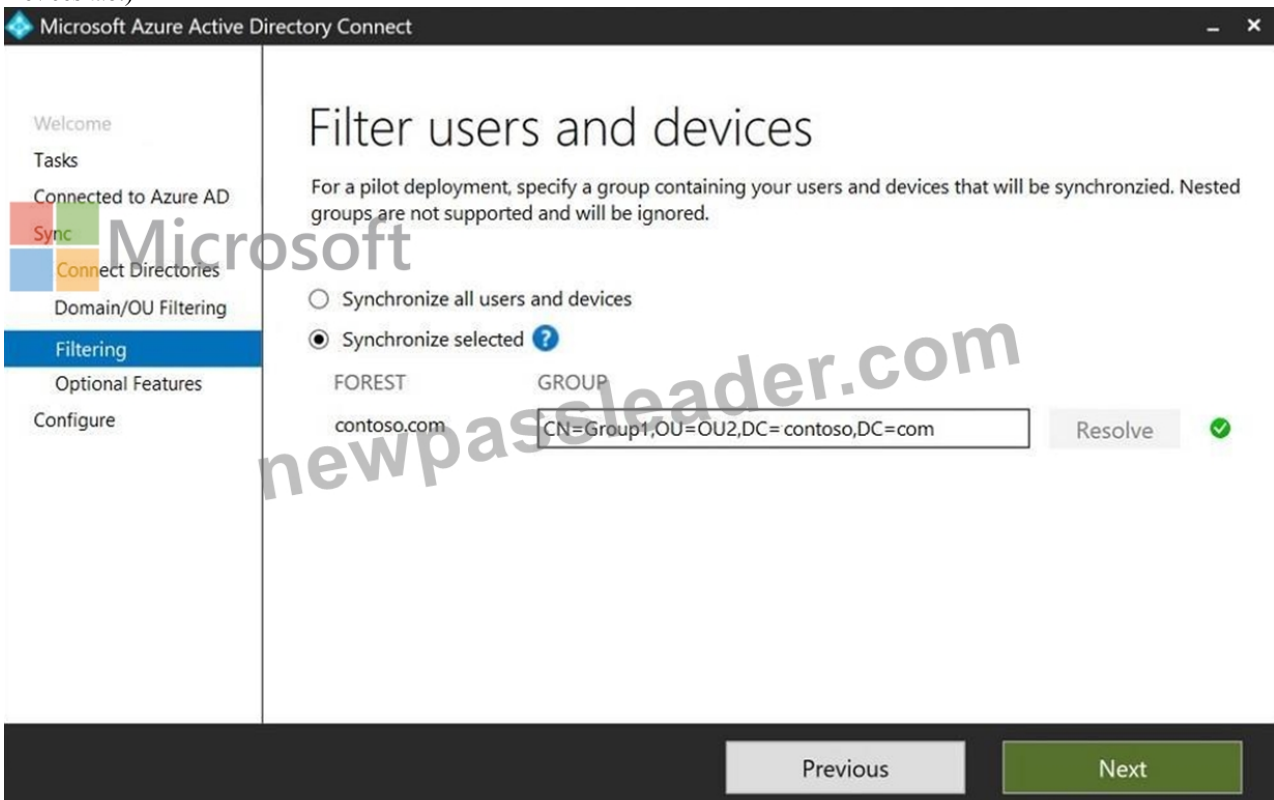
Microsoft Azure Active Directory Connect

Welcome
Tasks
Connected to Azure AD
Sync
Connect Directories
Domain/OU Filtering
Filtering
Optional Features
Configure

Filter users and devices

For a pilot deployment, specify a group containing your users and devices that will be synchronzied. Nested groups are not supported and will be ignored.

Synchronize all users and devices
Synchronize selected

| FOREST | GROUP |
|---|---|
| contoso.com | CN=Group1,OU=OU2,DC=contoso,DC=com |

Resolve

Microsoft
newpassleader.com

Previous
Next